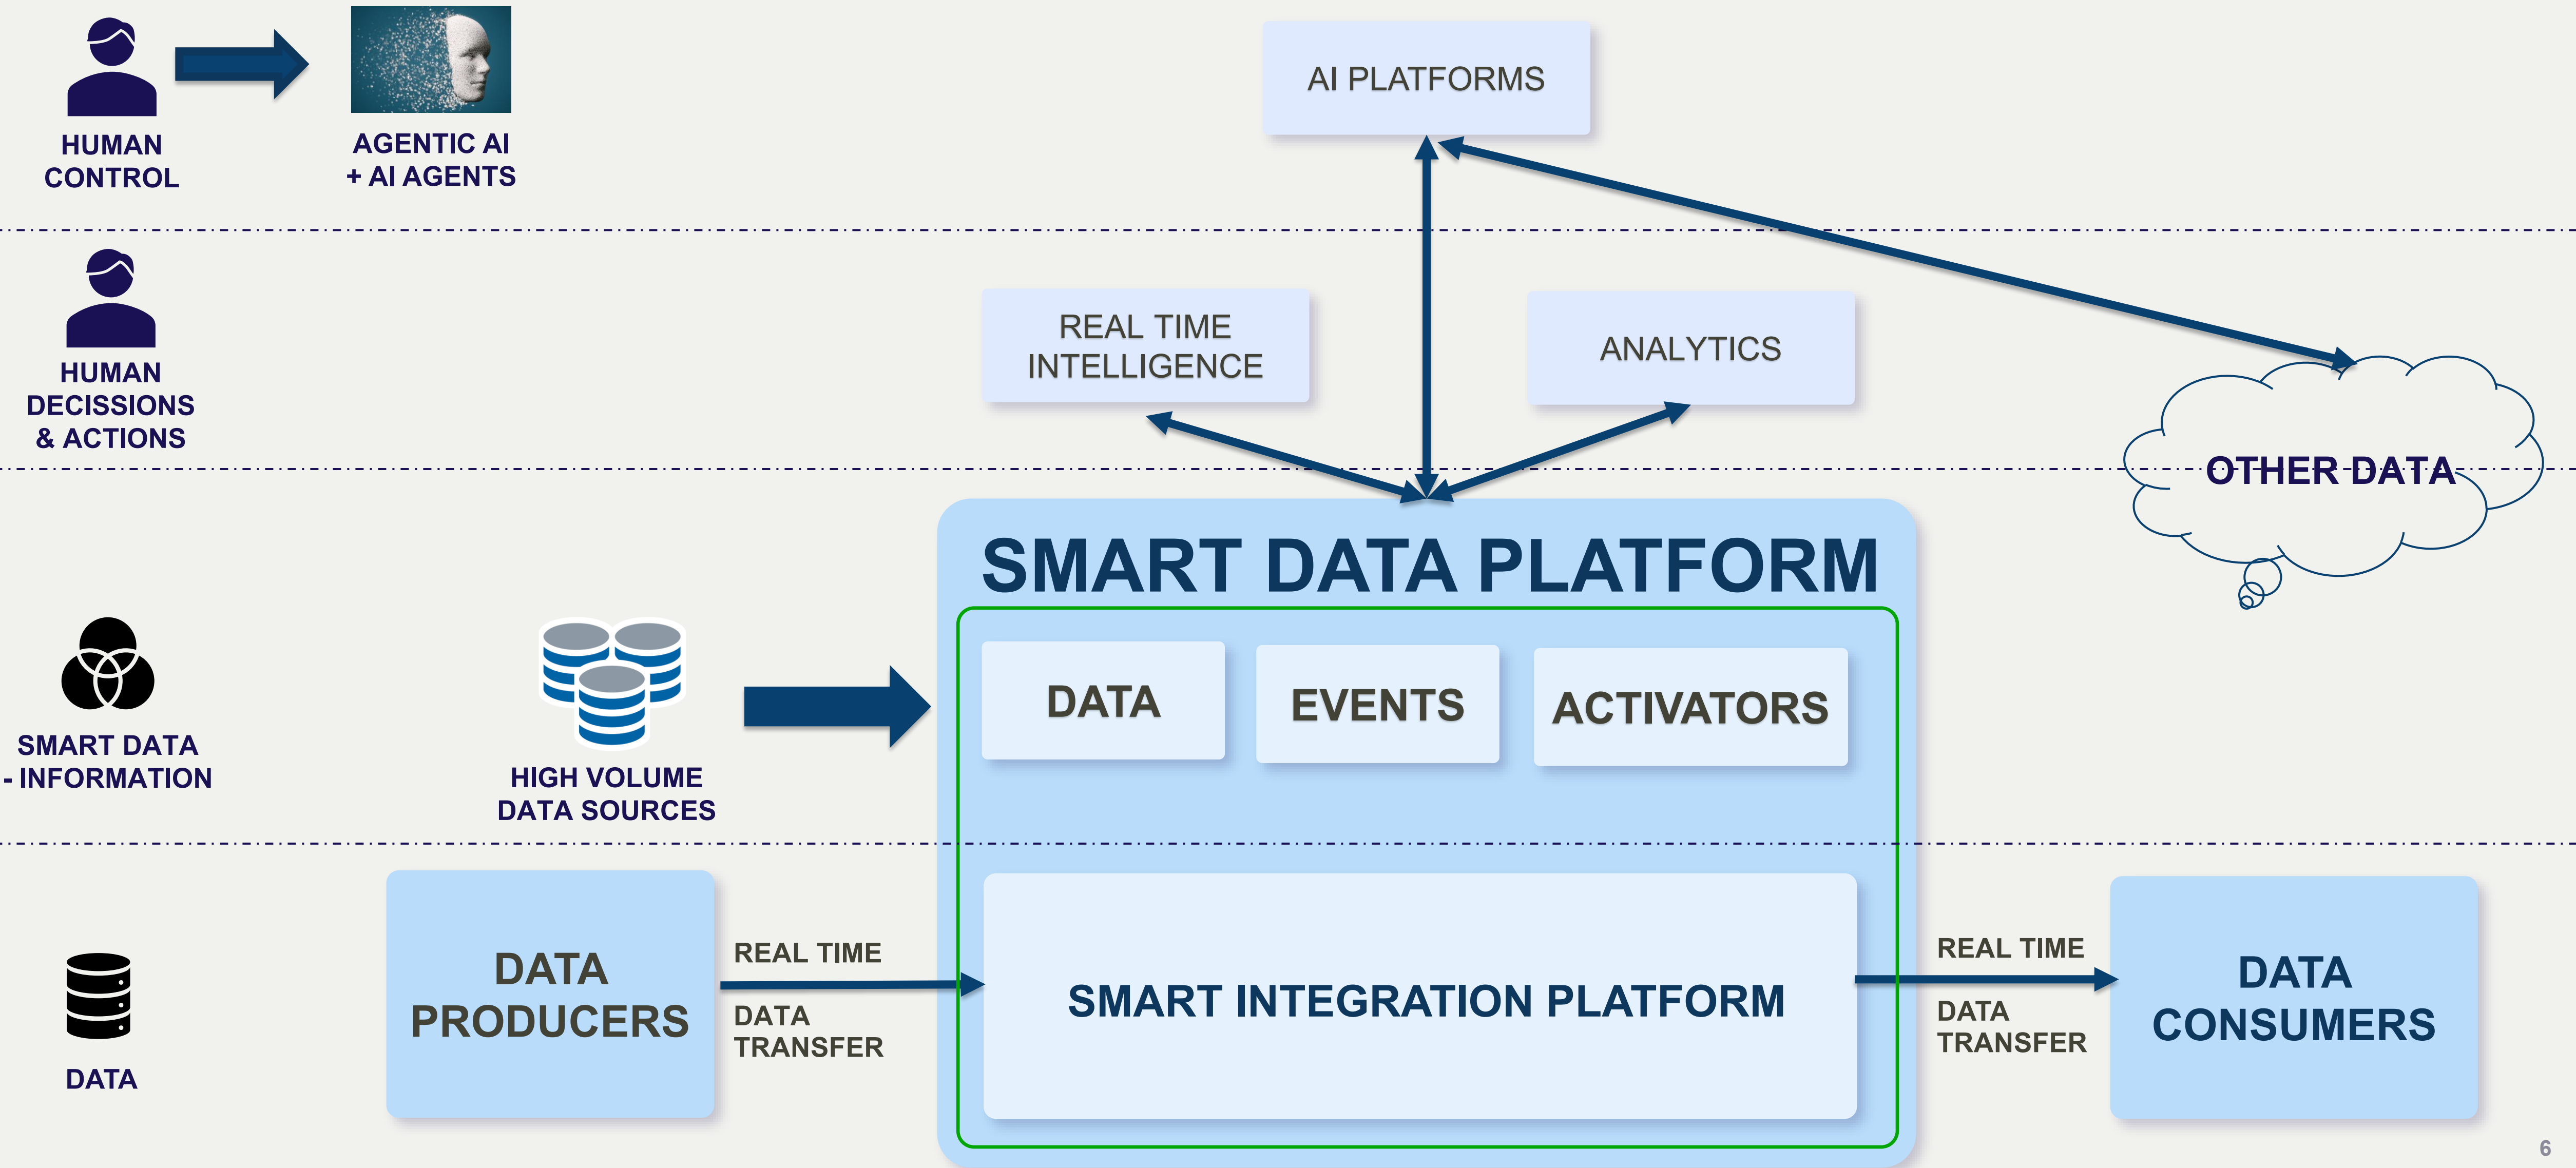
HUMAN CONTROL

AGENTIC AI + AI AGENTS

AI PLATFORMS

HUMAN DECISSIONS & ACTIONS

REAL TIME INTELLIGENCE

ANALYTICS

OTHER DATA

SMART DATA PLATFORM

SMART DATA - INFORMATION

HIGH VOLUME DATA SOURCES

DATA

EVENTS

ACTIVATORS

DATA

DATA PRODUCERS

REAL TIME

DATA TRANSFER

SMART INTEGRATION PLATFORM

REAL TIME

DATA TRANSFER

DATA CONSUMERS

6